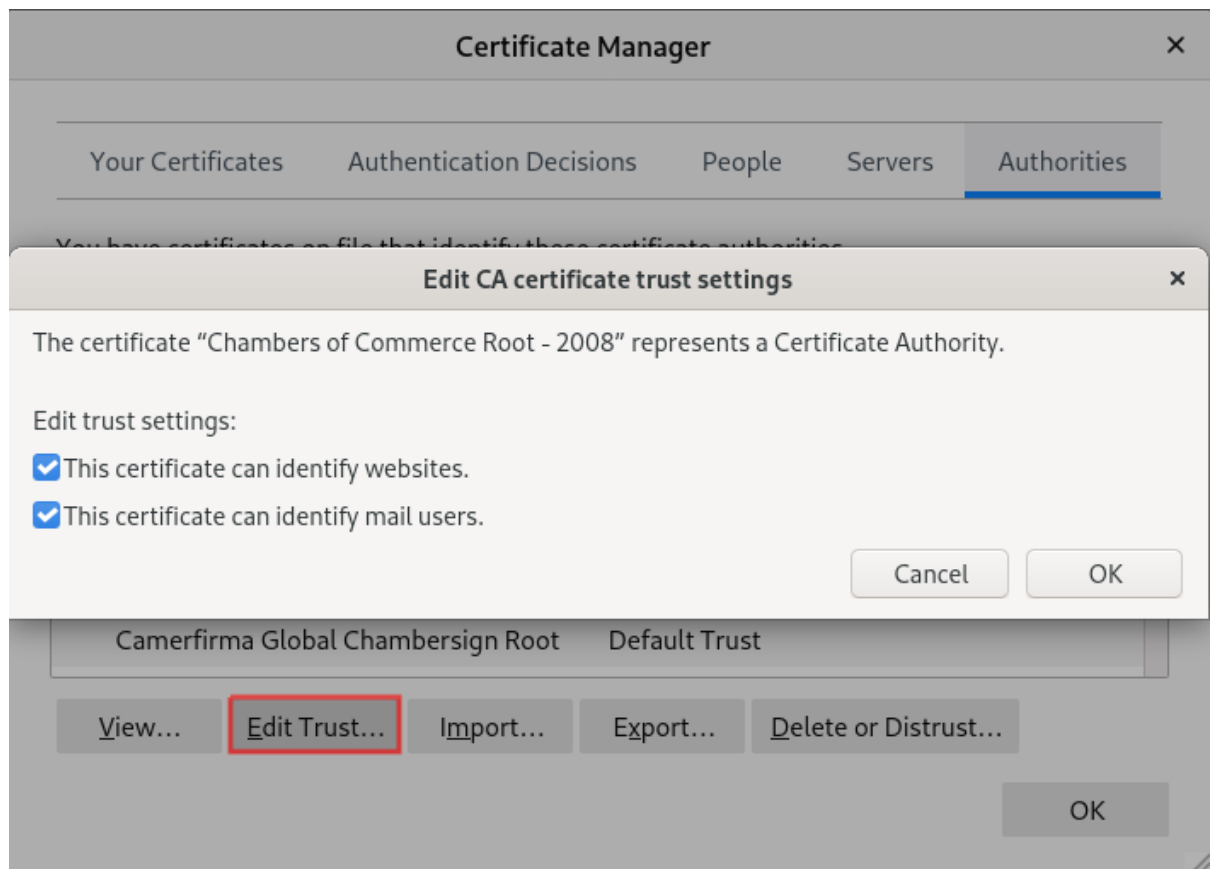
Certificate Manager ×

Your Certificates | Authentication Decisions | People | Servers | Authorities

You have certificates on file that identify these certificate authorities

Edit CA certificate trust settings ×

The certificate “Chambers of Commerce Root - 2008” represents a Certificate Authority.

Edit trust settings:

This certificate can identify websites.

This certificate can identify mail users.

Cancel OK

Camerfirma Global Chambersign Root Default Trust

View… Edit Trust… Import… Export… Delete or Distrust…

OK